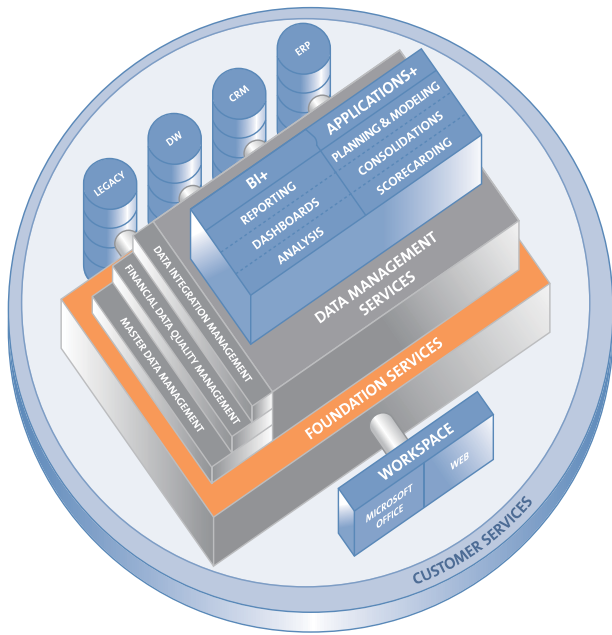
LEGACY

DW

CRM

ERP

BI+

REPORTING

DASHBOARDS

ANALYSIS

APPLICATIONS+

PLANNING & MODELING

CONSOLIDATIONS

SCORECARDING

DATA MANAGEMENT SERVICES

DATA INTEGRATION MANAGEMENT

FINANCIAL DATA QUALITY MANAGEMENT

MASTER DATA MANAGEMENT

FOUNDATION SERVICES

WORKSPACE

MICROSOFT OFFICE

WEB

CUSTOMER SERVICES